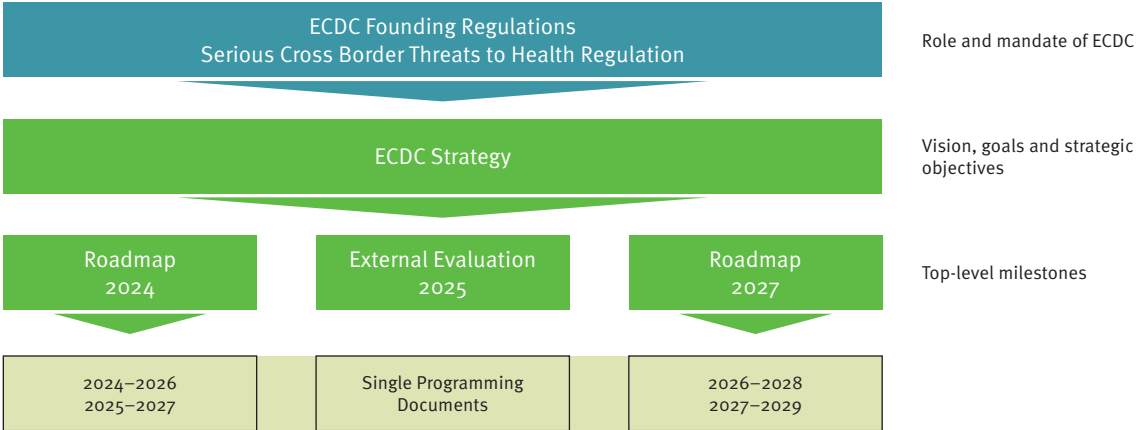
ECDC Founding Regulations
Serious Cross Border Threats to Health Regulation

Role and mandate of ECDC

ECDC Strategy

Vision, goals and strategic objectives

Roadmap 2024

External Evaluation 2025

Roadmap 2027

Top-level milestones

2024–2026
2025–2027

Single Programming Documents

2026–2028
2027–2029